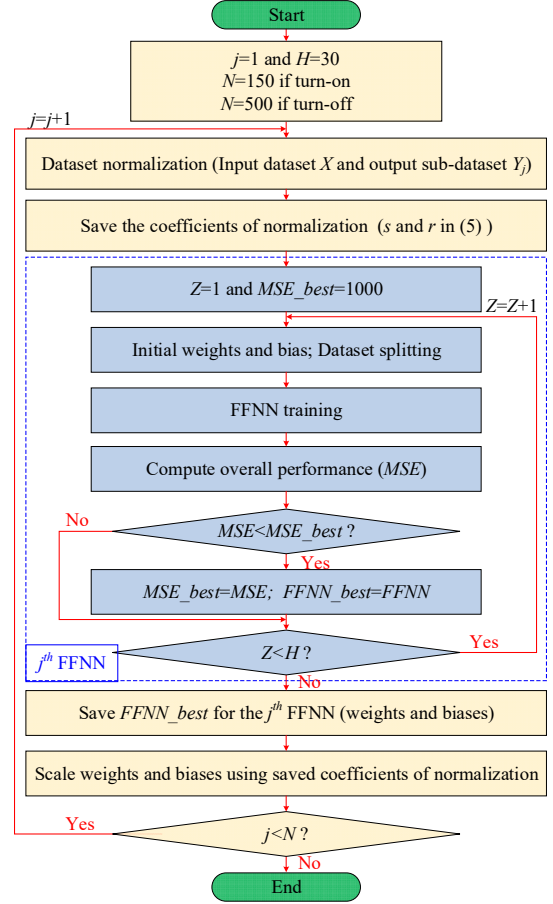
Start

$j$=1 and $H$=30
$N$=150 if turn-on
$N$=500 if turn-off

$j$=$j$+1

Dataset normalization (Input dataset $X$ and output sub-dataset $Y_j$)

Save the coefficients of normalization ($s$ and $r$ in (5))

$Z$=1 and $MSE\_best$=1000

Z=Z+1

Initial weights and bias; Dataset splitting

FFNN training

Compute overall performance ($MSE$)

No

$MSE$<$MSE\_best$ ?

Yes

$MSE\_best$=$MSE$; $FFNN\_best$=$FFNN$

Yes

$j^{th}$ FFNN

$Z$<$H$ ?

No

Save $FFNN\_best$ for the $j^{th}$ FFNN (weights and biases)

Scale weights and biases using saved coefficients of normalization

Yes

$j$<$N$ ?

No

End